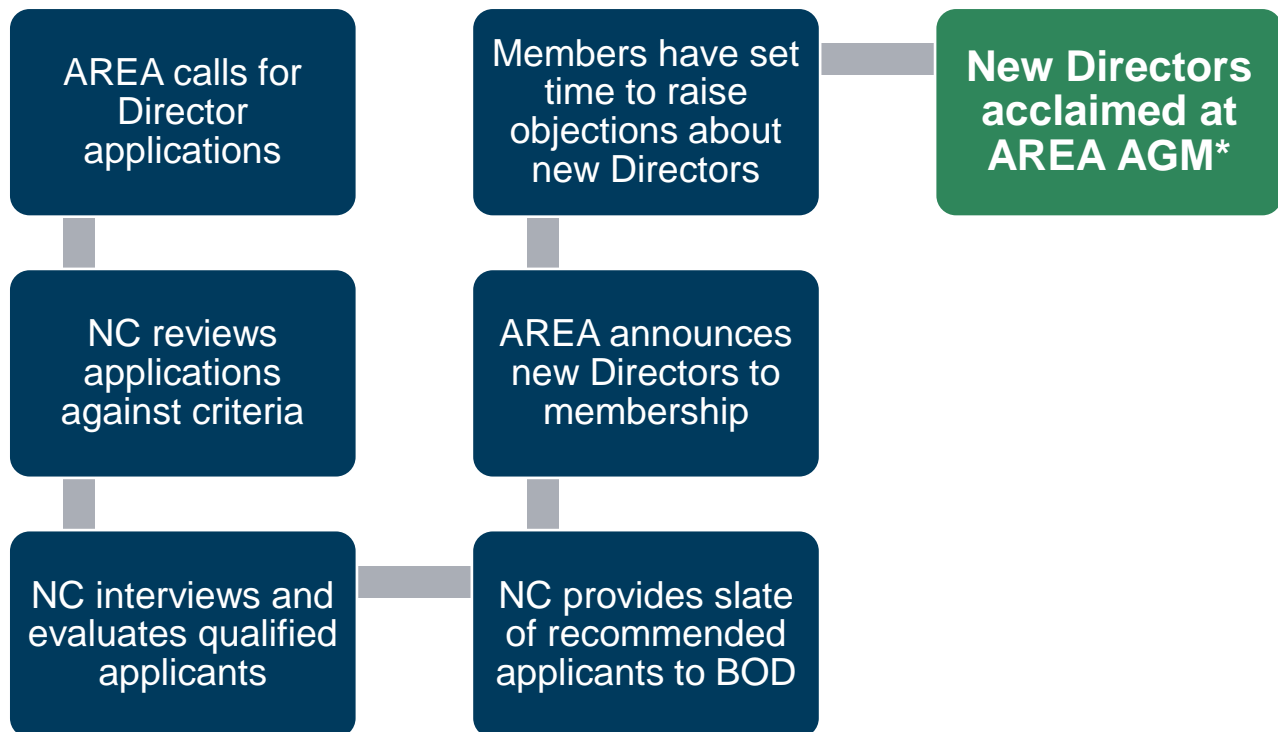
AREA calls for Director applications

NC reviews applications against criteria

NC interviews and evaluates qualified applicants

NC provides slate of recommended applicants to BOD

AREA announces new Directors to membership

Members have set time to raise objections about new Directors

New Directors acclaimed at AREA AGM*